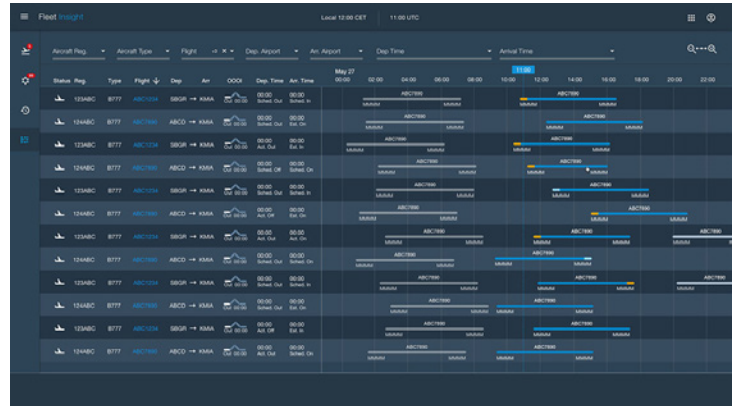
Fleet Insight

Local 12:00 CET 11:00 UTC

Aircraft Reg. Aircraft Type Flight Dep. Airport Arr. Airport Dep Time Arrival Time

May 27

00:00 02:00 04:00 06:00 08:00 10:00 11:00 12:00 14:00 16:00 18:00 20:00 22:00

| Status | Reg. | Type | Flight | Dep | Arr | OOOI | Dep. Time | Arr. Time |
|---|---|---|---|---|---|---|---|---|
| | 123ABC | B777 | ABC1234 | SBGR | KMIA | Out 00:00 | 00:00 Sched. Out | 00:00 Sched. In |
| | 124ABC | B777 | ABC7890 | ABCD | KMIA | Out 00:00 | 00:00 Sched. Out | 00:00 Est. In |
| | 123ABC | B777 | ABC1234 | SBGR | KMIA | Out 00:00 | 00:00 Sched. Out | 00:00 Est. In |
| | 124ABC | B777 | ABC7890 | ABCD | KMIA | Out 00:00 | 00:00 Sched. Off | 00:00 Sched. On |
| | 123ABC | B777 | ABC1234 | SBGR | KMIA | Out 00:00 | 00:00 Sched. Out | 00:00 Est. In |
| | 124ABC | B777 | ABC7890 | ABCD | KMIA | Out 00:00 | 00:00 Act. Off | 00:00 Est. On |
| | 123ABC | B777 | ABC1234 | SBGR | KMIA | Out 00:00 | 00:00 Sched. Out | 00:00 Sched. In |
| | 124ABC | B777 | ABC7890 | ABCD | KMIA | Out 00:00 | 00:00 Sched. Off | 00:00 Sched. On |
| | 123ABC | B777 | ABC1234 | SBGR | KMIA | Out 00:00 | 00:00 Sched. Out | 00:00 Est. In |
| | 124ABC | B777 | ABC7890 | ABCD | KMIA | Out 00:00 | 00:00 Act. Off | 00:00 Est. On |
| | 123ABC | B777 | ABC1234 | SBGR | KMIA | Out 00:00 | 00:00 Sched. Out | 00:00 Sched. In |
| | 124ABC | B777 | ABC7890 | ABCD | KMIA | Out 00:00 | 00:00 Act. Off | 00:00 Sched. On |

ABC7890 MMMM MMMM